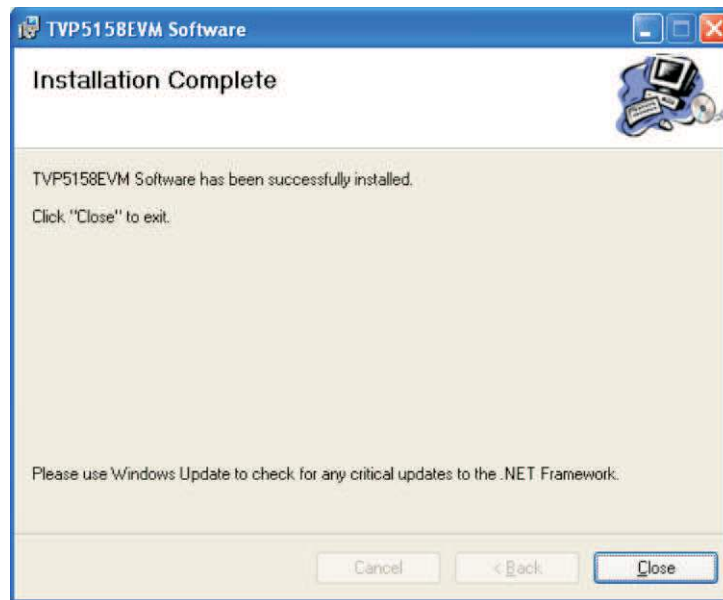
TVP5158EVM Software

Installation Complete

TVP5158EVM Software has been successfully installed.

Click "Close" to exit.

Please use Windows Update to check for any critical updates to the .NET Framework.

Cancel

< Back

Close